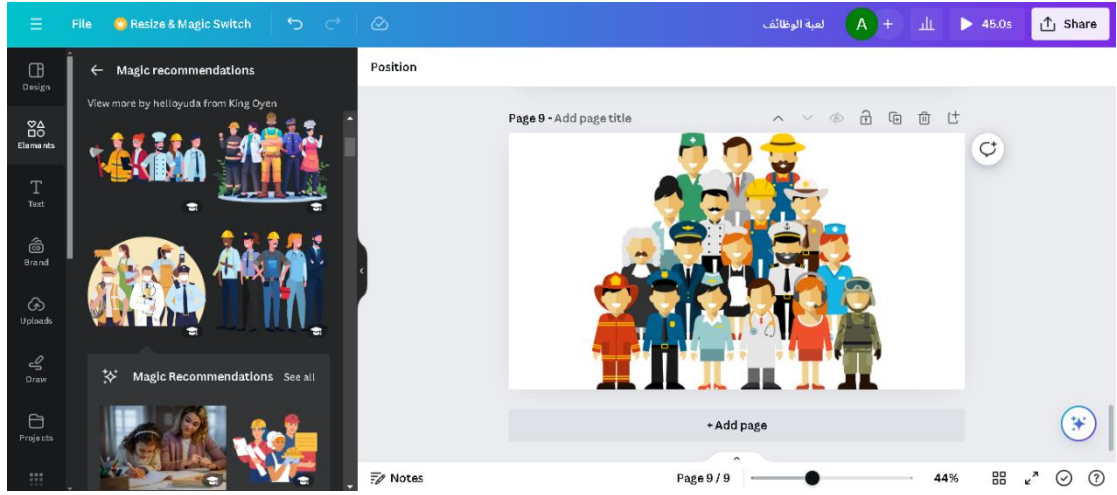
File
Resize & Magic Switch
لعبة الوظائف
A
45.0s
Share
Design
Elements
Text
Brand
Uploads
Draw
Projects
Magic recommendations
View more by helloyuda from King Oyen
Magic Recommendations
See all
Position
Page 9 - Add page title
+ Add page
Notes
Page 9 / 9
44%
?